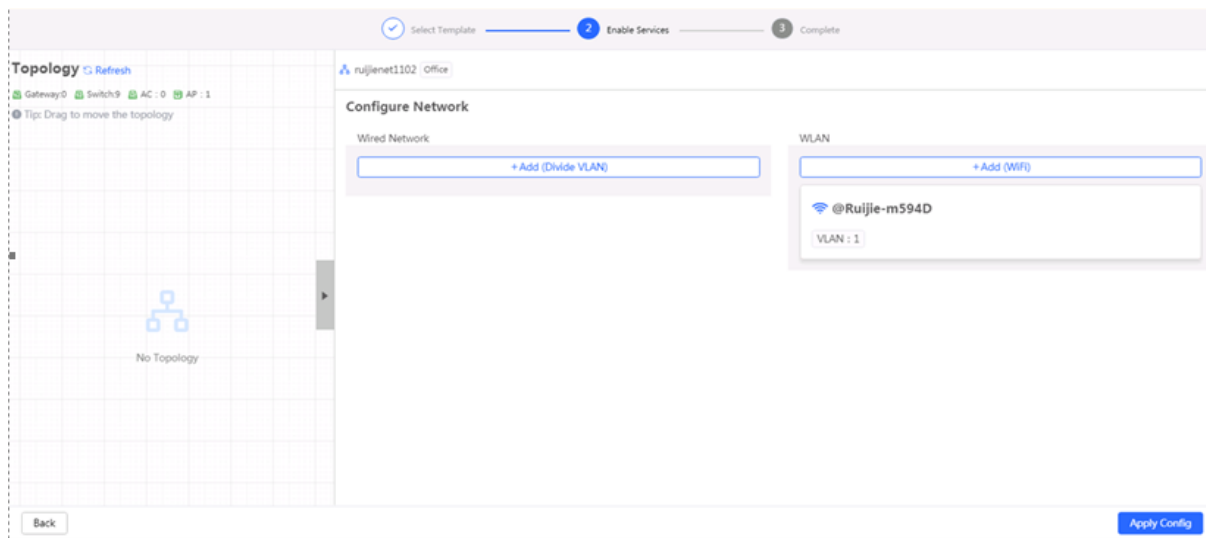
Select Template
2 Enable Services
3 Complete

Topology Refresh
Gateway:0 Switch:9 AC : 0 AP : 1
Tip: Drag to move the topology

No Topology

ruijienet1102 Office

Configure Network

Wired Network
+ Add (Divide VLAN)

WLAN
+ Add (WiFi)

@Ruijie-m594D
VLAN : 1

Back

Apply Config